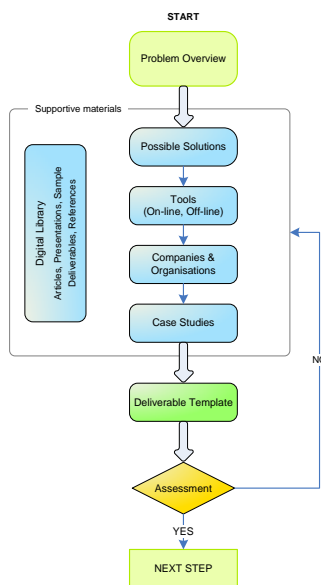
START

Problem Overview

Supportive materials

Digital Library
Articles, Presentations, Sample Deliverables, References

Possible Solutions

Tools
(On-line, Off-line)

Companies & Organisations

Case Studies

NO

Deliverable Template

Assessment

YES

NEXT STEP